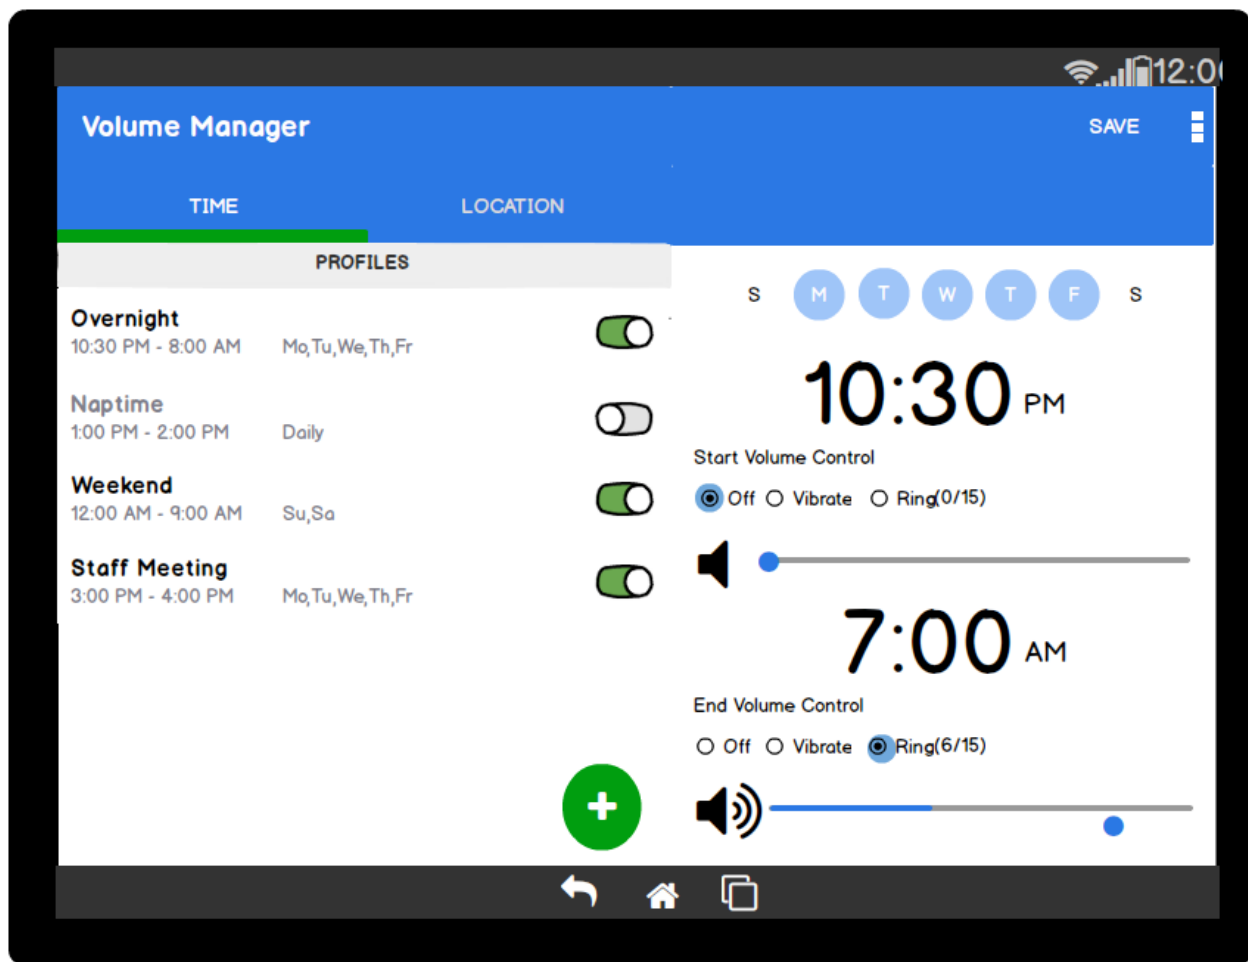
12:0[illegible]

Volume Manager

SAVE

TIME

LOCATION

PROFILES

Overnight
10:30 PM - 8:00 AM Mo,Tu,We,Th,Fr

Naptime
1:00 PM - 2:00 PM Daily

Weekend
12:00 AM - 9:00 AM Su,Sa

Staff Meeting
3:00 PM - 4:00 PM Mo,Tu,We,Th,Fr

+

S M T W T F S

10:30 PM

Start Volume Control

Off Vibrate Ring(0/15)

7:00 AM

End Volume Control

Off Vibrate Ring(6/15)